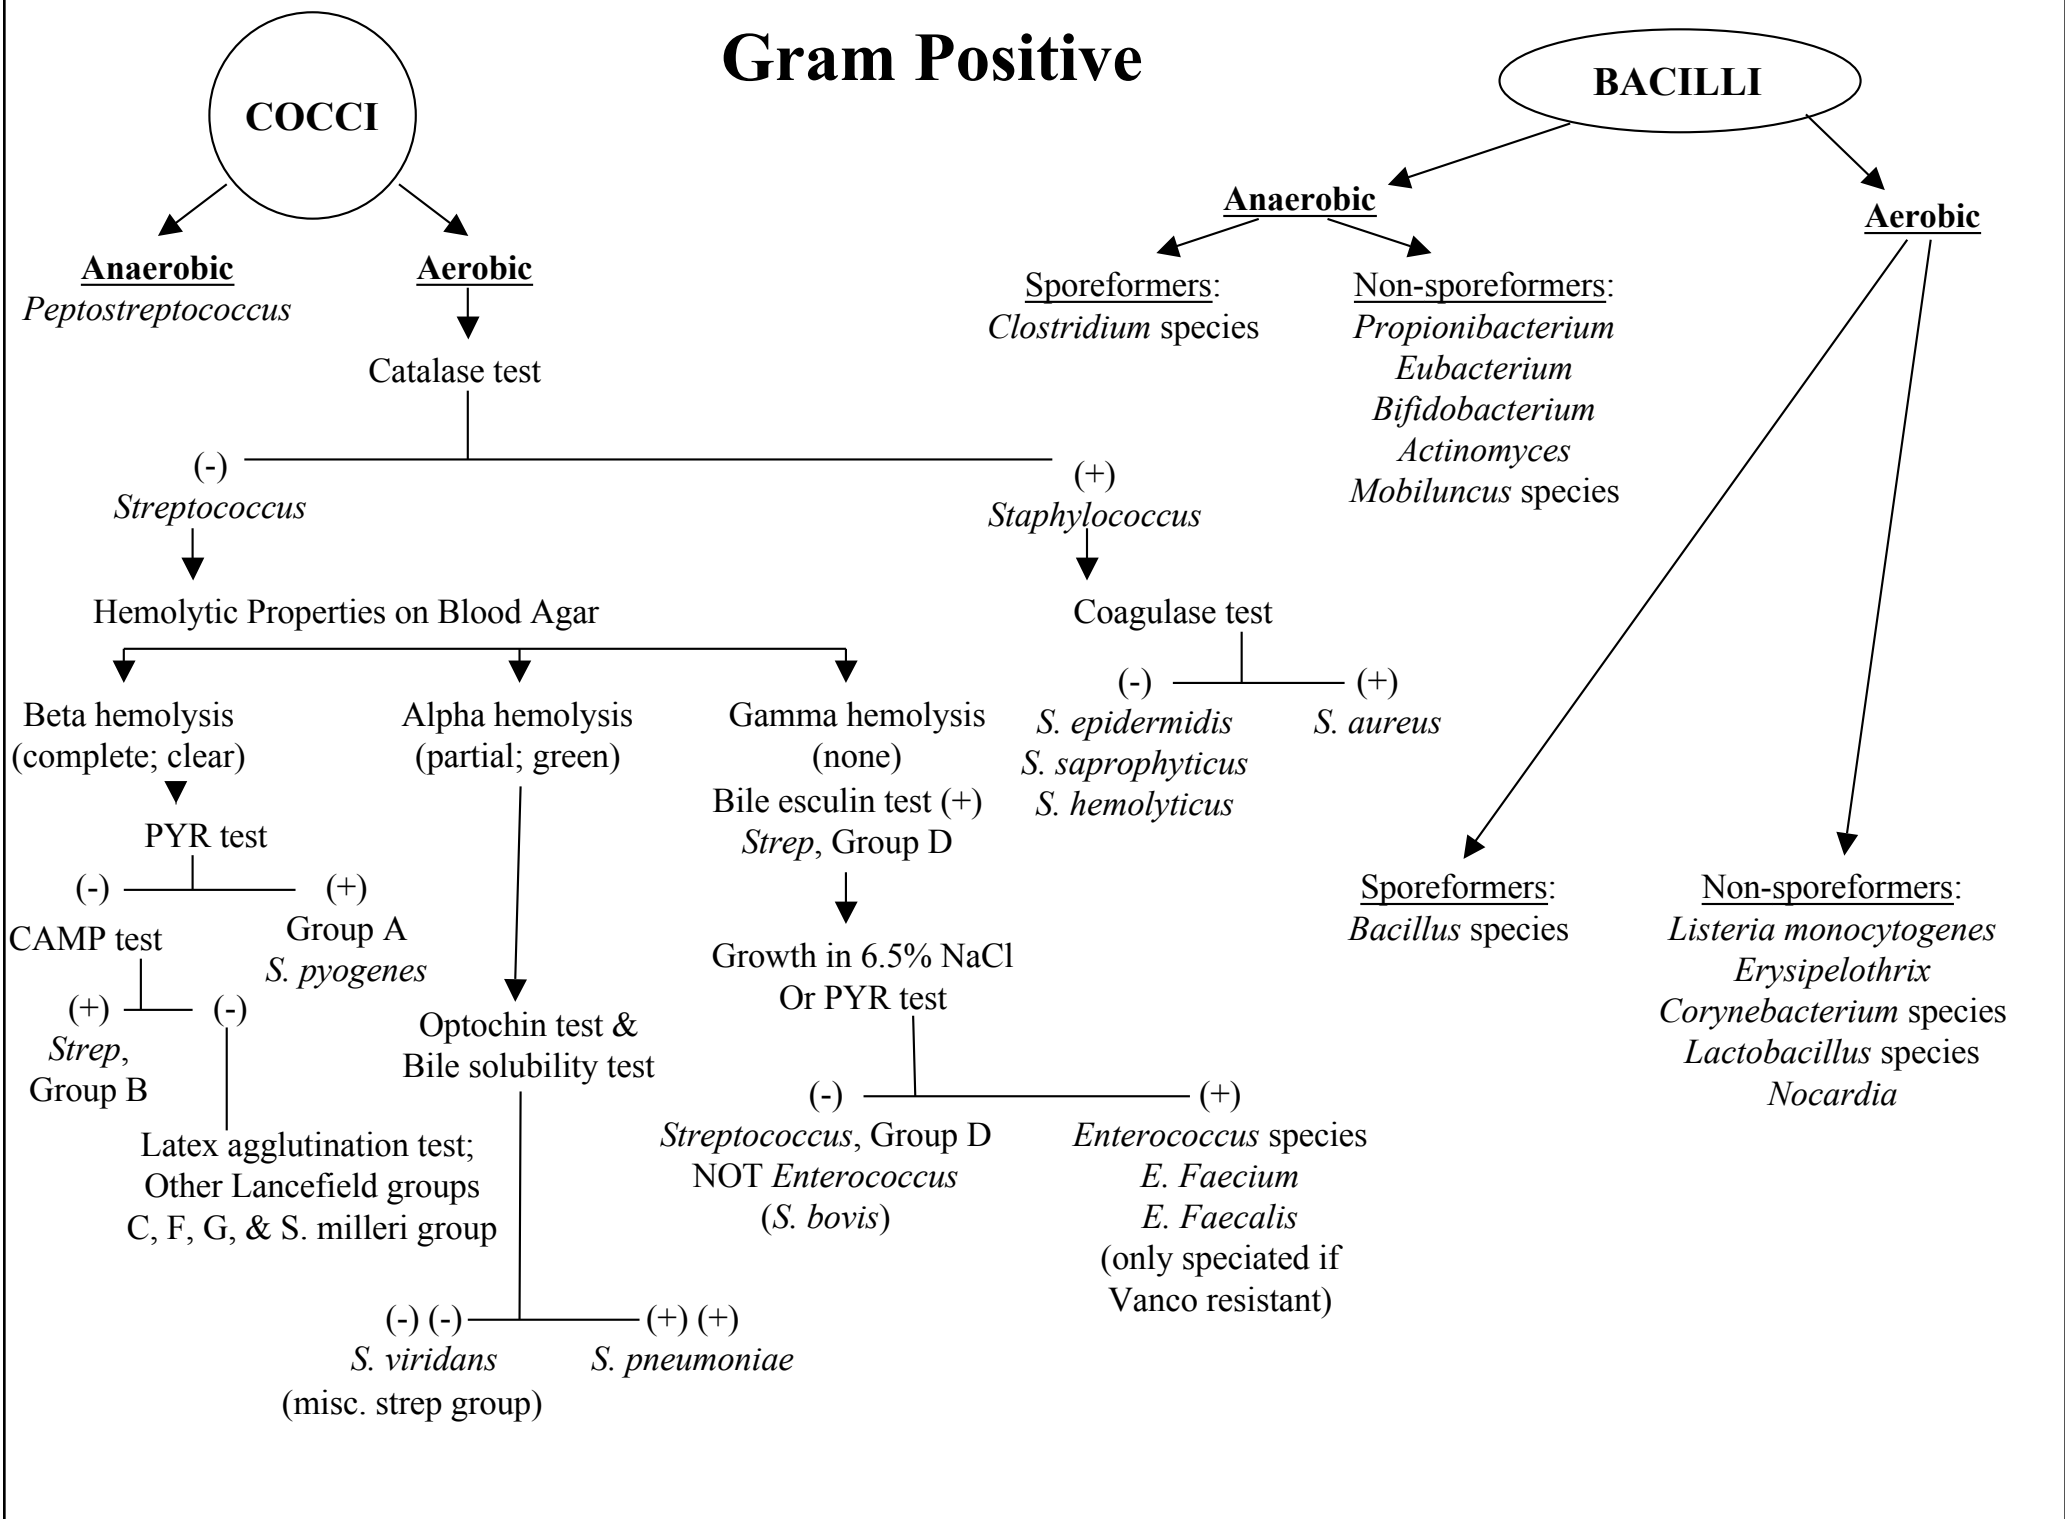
Gram Positive

COCCI

Anaerobic
Peptostreptococcus

Aerobic

Catalase test

(-)
Streptococcus

Hemolytic Properties on Blood Agar

Beta hemolysis
(complete; clear)

PYR test

(-)
CAMP test

(+)
Strep,
Group B

(-)

Latex agglutination test;
Other Lancefield groups
C, F, G, & S. milleri group

(+)
Group A
S. pyogenes

Alpha hemolysis
(partial; green)

Optochin test &
Bile solubility test

(-) (-)
S. viridans
(misc. strep group)

(+) (+)
S. pneumoniae

Gamma hemolysis
(none)
Bile esculin test (+)
Strep, Group D

Growth in 6.5% NaCl
Or PYR test

(-)
Streptococcus, Group D
NOT Enterococcus
(S. bovis)

(+)
Enterococcus species
E. Faecium
E. Faecalis
(only speciated if
Vanco resistant)

(+)
Staphylococcus

Coagulase test

(-)
S. epidermidis
S. saprophyticus
S. hemolyticus

(+)
S. aureus

BACILLI

Anaerobic

Sporeformers:
Clostridium species

Non-sporeformers:
Propionibacterium
Eubacterium
Bifidobacterium
Actinomyces
Mobiluncus species

Aerobic

Sporeformers:
Bacillus species

Non-sporeformers:
Listeria monocytogenes
Erysipelothrix
Corynebacterium species
Lactobacillus species
Nocardia